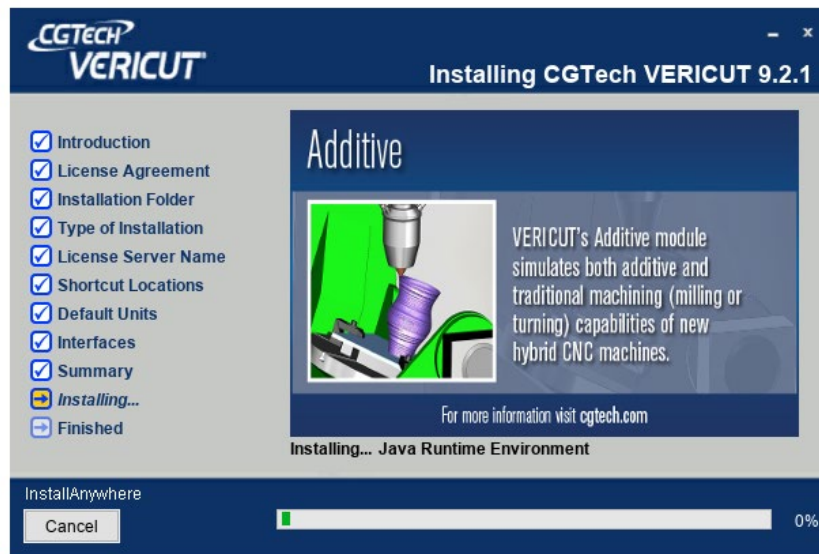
CGTECH
VERICUT

- x

Installing CGTech VERICUT 9.2.1

Introduction
License Agreement
Installation Folder
Type of Installation
License Server Name
Shortcut Locations
Default Units
Interfaces
Summary
Installing...
Finished

Additive

VERICUT's Additive module simulates both additive and traditional machining (milling or turning) capabilities of new hybrid CNC machines.

For more information visit cgtech.com

Installing... Java Runtime Environment

InstallAnywhere

Cancel

0%